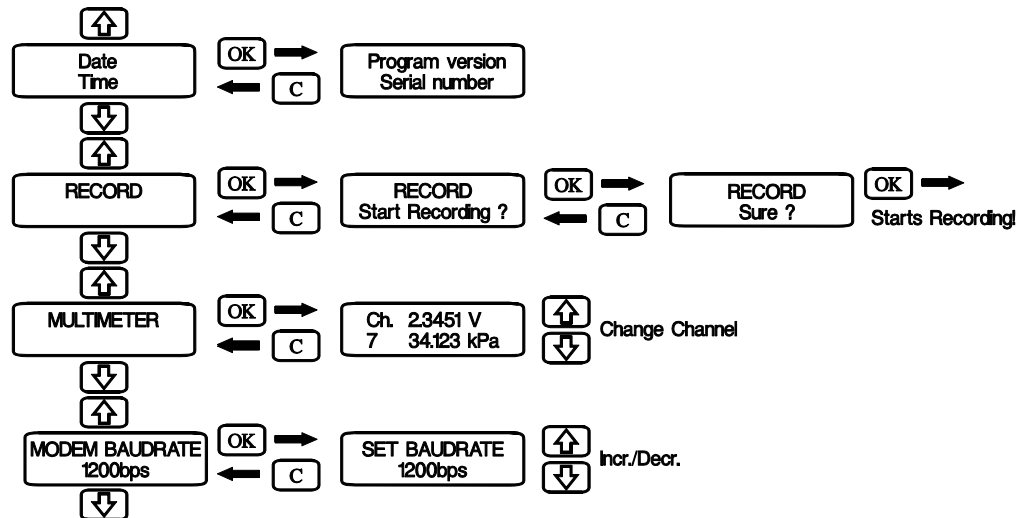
Date
Time

OK
C

Program version
Serial number

RECORD

OK
C

RECORD
Start Recording ?

OK
C

RECORD
Sure ?

OK

Starts Recording!

MULTIMETER

OK
C

Ch. 2.3451 V
7 34.123 kPa

Change Channel

MODEM BAUDRATE
1200bps

OK
C

SET BAUDRATE
1200bps

Incr./Decr.